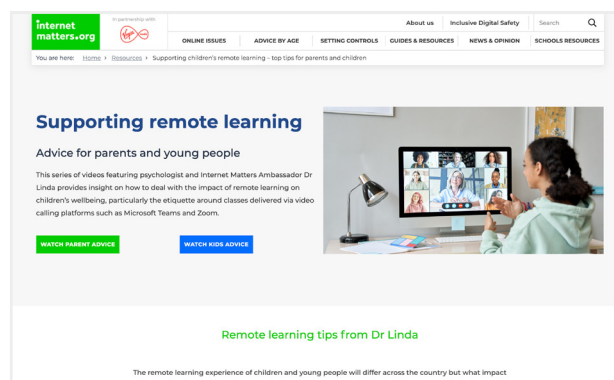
internet matters.org

In partnership with

About us | Inclusive Digital Safety | Search

ONLINE ISSUES | ADVICE BY AGE | SETTING CONTROLS | GUIDES & RESOURCES | NEWS & OPINION | SCHOOLS RESOURCES

You are here: Home › Resources › Supporting children's remote learning – top tips for parents and children

Supporting remote learning

Advice for parents and young people

This series of videos featuring psychologist and Internet Matters Ambassador Dr Linda provides insight on how to deal with the impact of remote learning on children's wellbeing, particularly the etiquette around classes delivered via video calling platforms such as Microsoft Teams and Zoom.

WATCH PARENT ADVICE

WATCH KIDS ADVICE

Remote learning tips from Dr Linda

The remote learning experience of children and young people will differ across the country but what impact